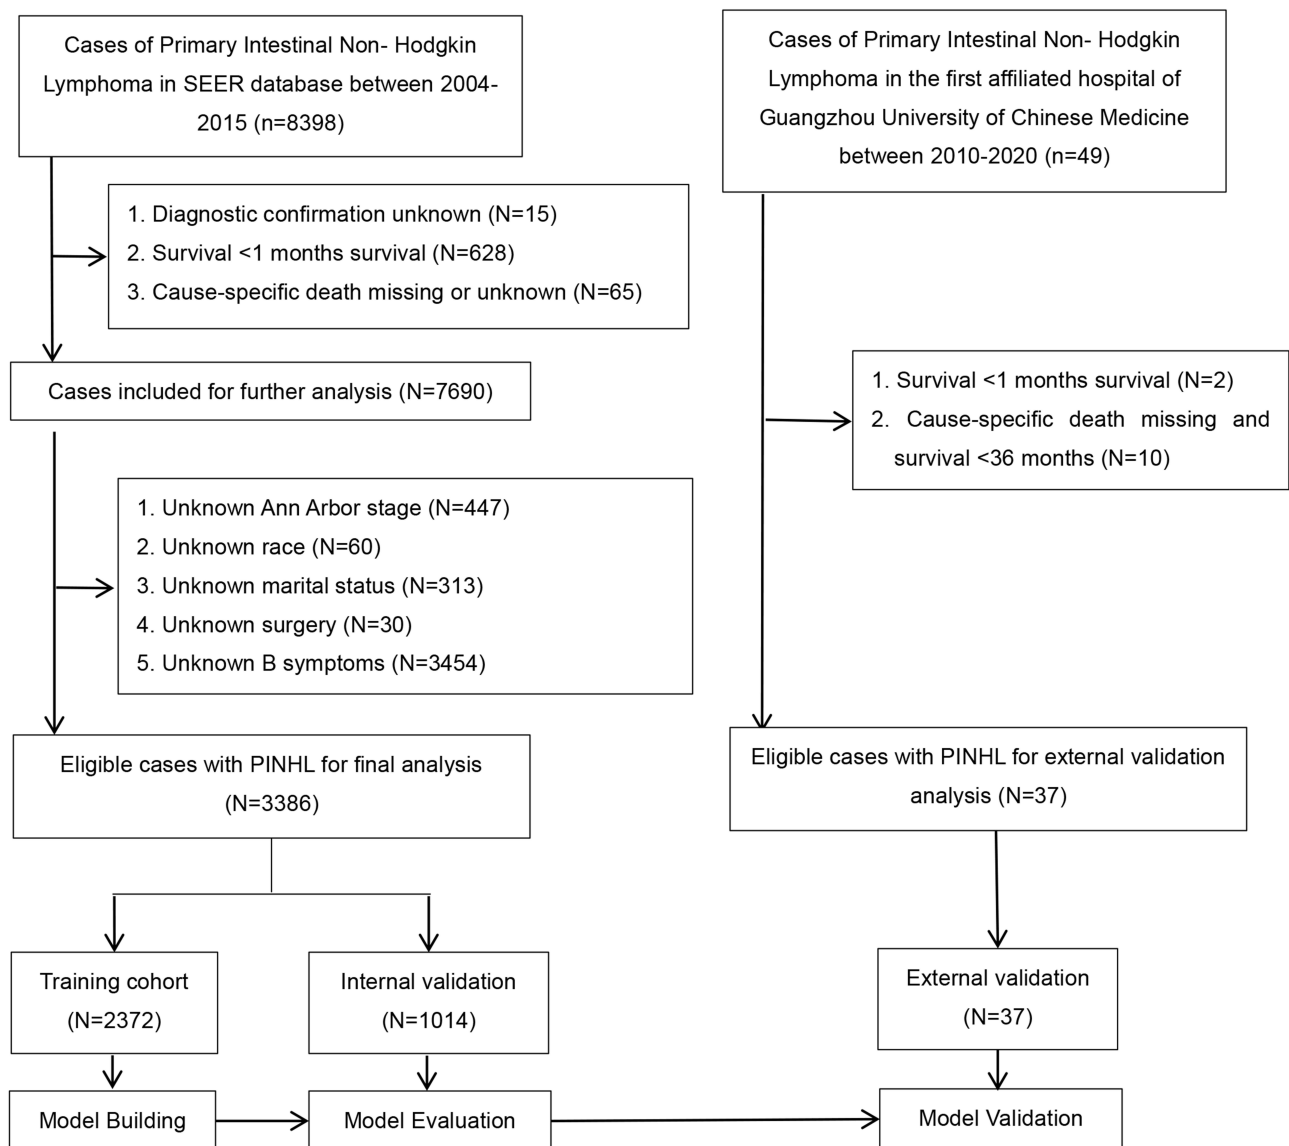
Cases of Primary Intestinal Non- Hodgkin Lymphoma in SEER database between 2004-2015 (n=8398)

1. Diagnostic confirmation unknown (N=15)
2. Survival <1 months survival (N=628)
3. Cause-specific death missing or unknown (N=65)

Cases included for further analysis (N=7690)

1. Unknown Ann Arbor stage (N=447)
2. Unknown race (N=60)
3. Unknown marital status (N=313)
4. Unknown surgery (N=30)
5. Unknown B symptoms (N=3454)

Eligible cases with PINHL for final analysis (N=3386)

Training cohort (N=2372)

Internal validation (N=1014)

Model Building

Model Evaluation

Cases of Primary Intestinal Non- Hodgkin Lymphoma in the first affiliated hospital of Guangzhou University of Chinese Medicine between 2010-2020 (n=49)

1. Survival <1 months survival (N=2)
2. Cause-specific death missing and survival <36 months (N=10)

Eligible cases with PINHL for external validation analysis (N=37)

External validation (N=37)

Model Validation